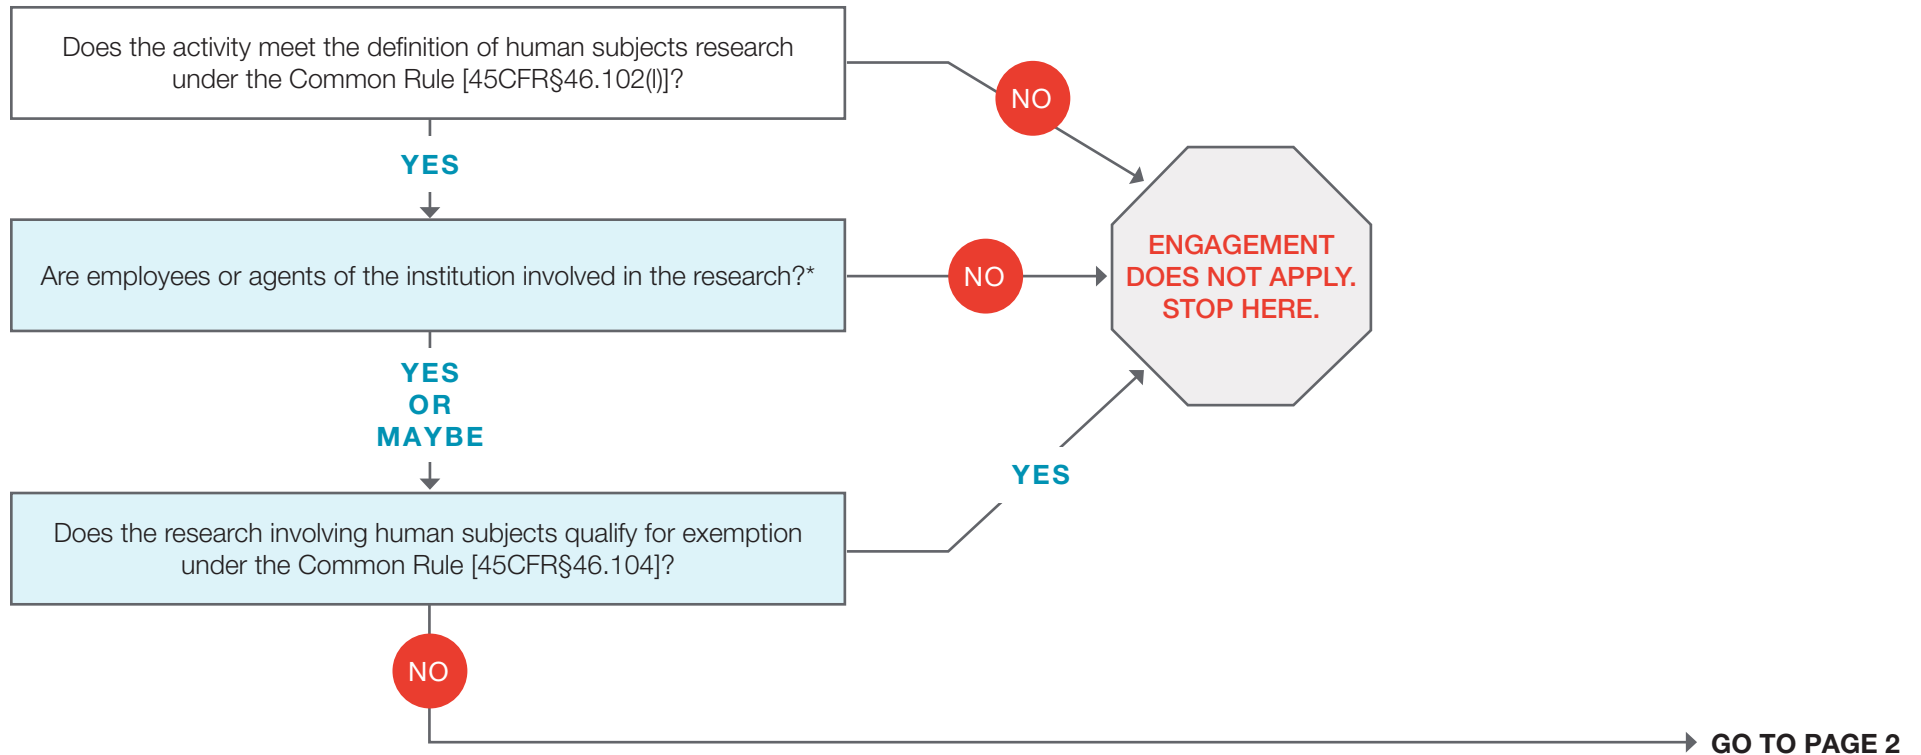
Does the activity meet the definition of human subjects research under the Common Rule [45CFR§46.102(l)]?

NO

YES

Are employees or agents of the institution involved in the research?*

NO

ENGAGEMENT DOES NOT APPLY. STOP HERE.

YES OR MAYBE

YES

Does the research involving human subjects qualify for exemption under the Common Rule [45CFR§46.104]?

NO

GO TO PAGE 2